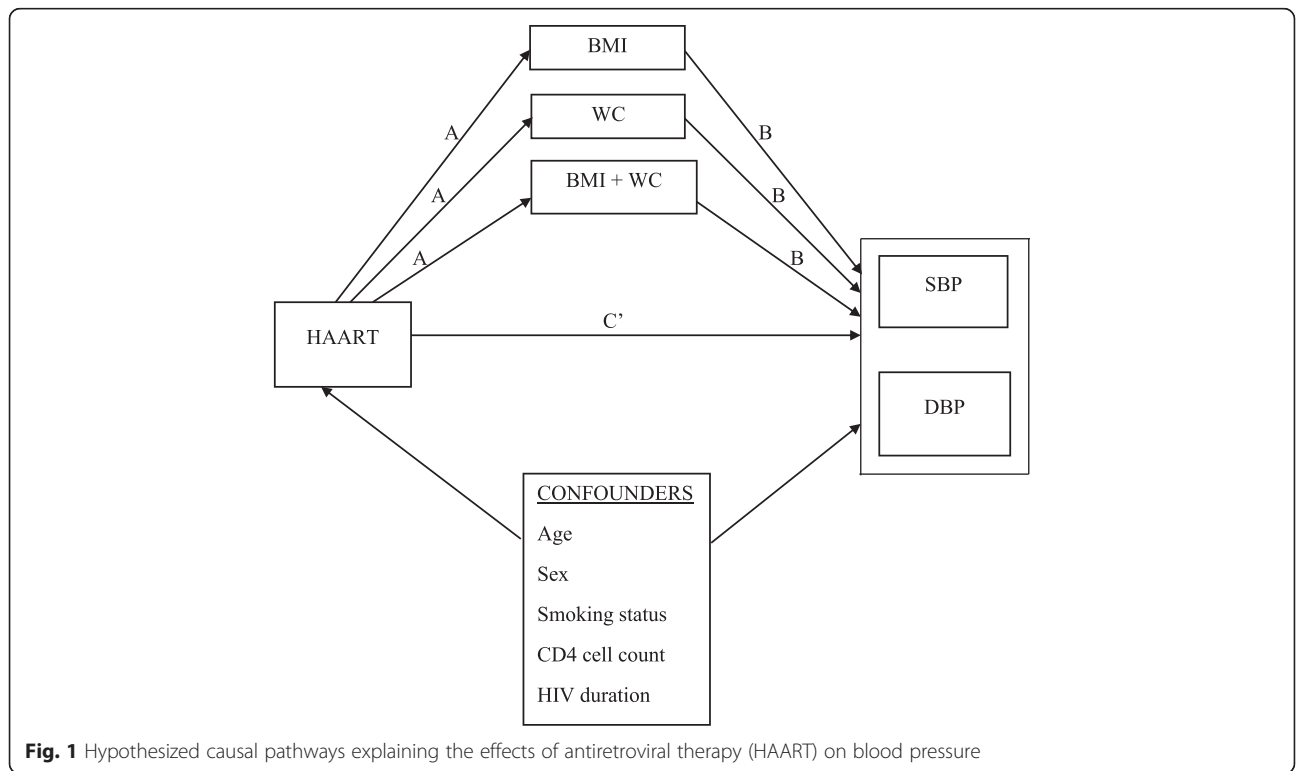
BMI

WC

BMI + WC

A

A

A

B

B

B

HAART

C'

SBP

DBP

CONFOUNDERS

Age

Sex

Smoking status

CD4 cell count

HIV duration

**Fig. 1** Hypothesized causal pathways explaining the effects of antiretroviral therapy (HAART) on blood pressure